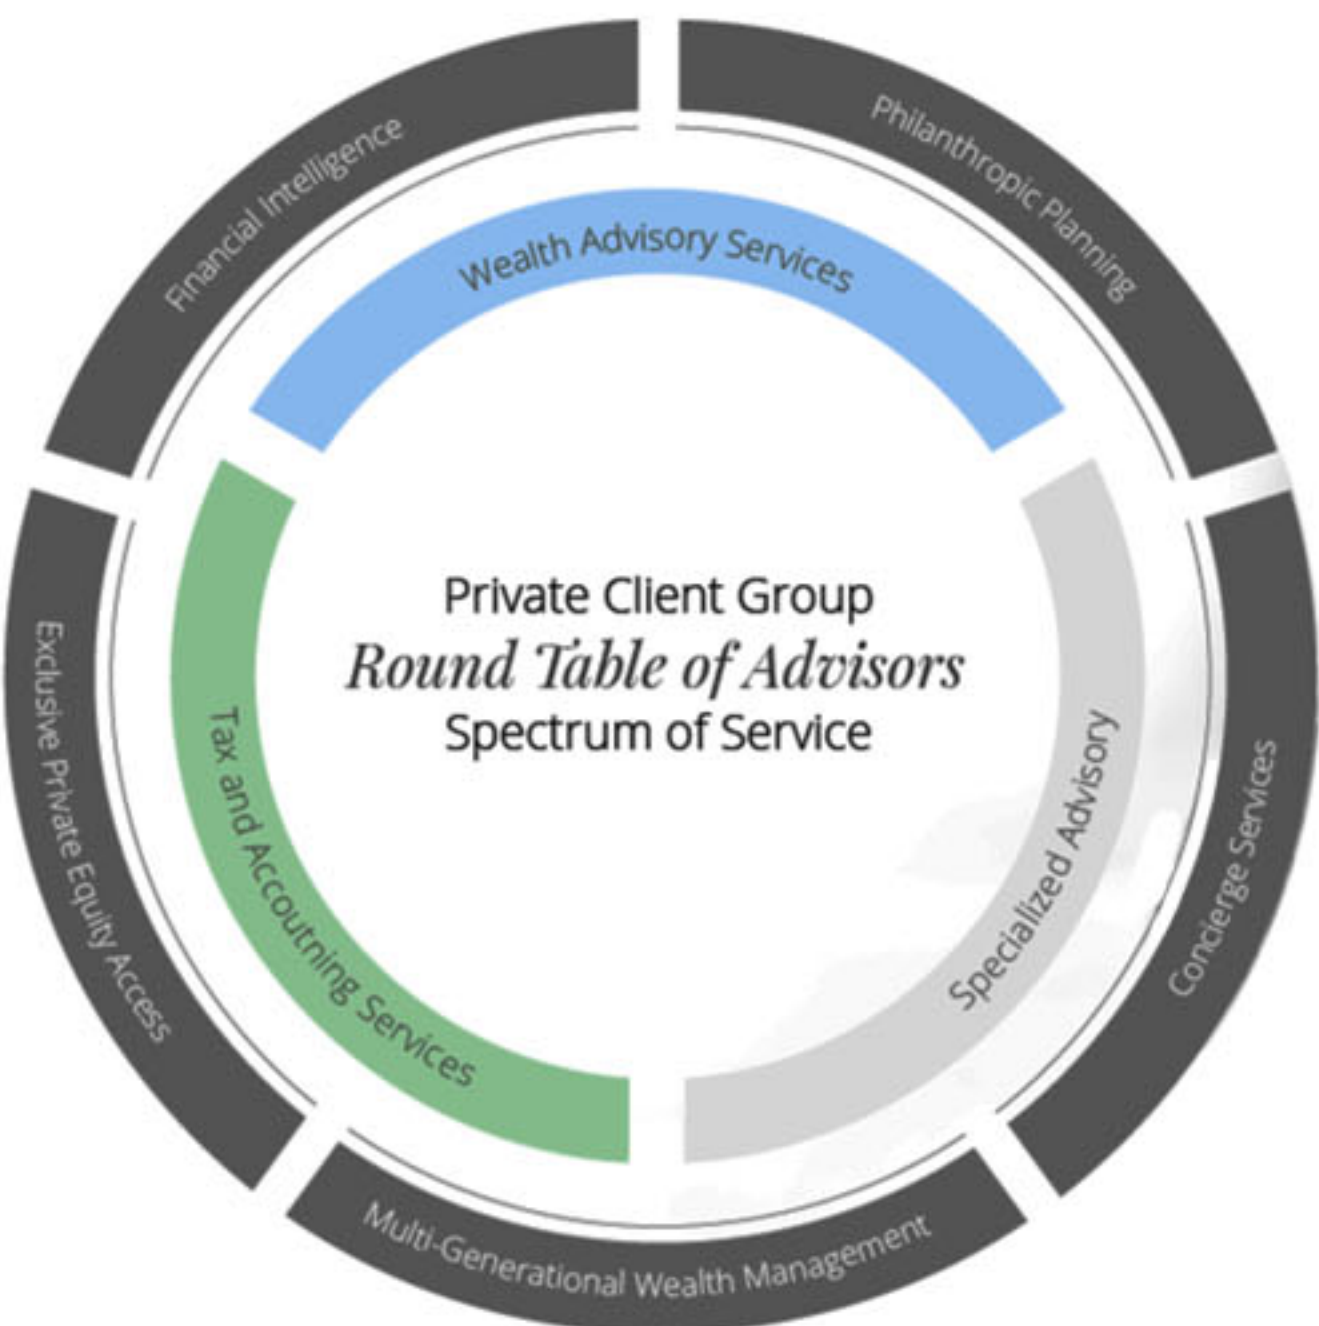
Financial Intelligence

Philanthropic Planning

Wealth Advisory Services

Private Client Group
Round Table of Advisors
Spectrum of Service

Exclusive Private Equity Access

Tax and Accoutning Services

Specialized Advisory

Concierge Services

Multi-Generational Wealth Management